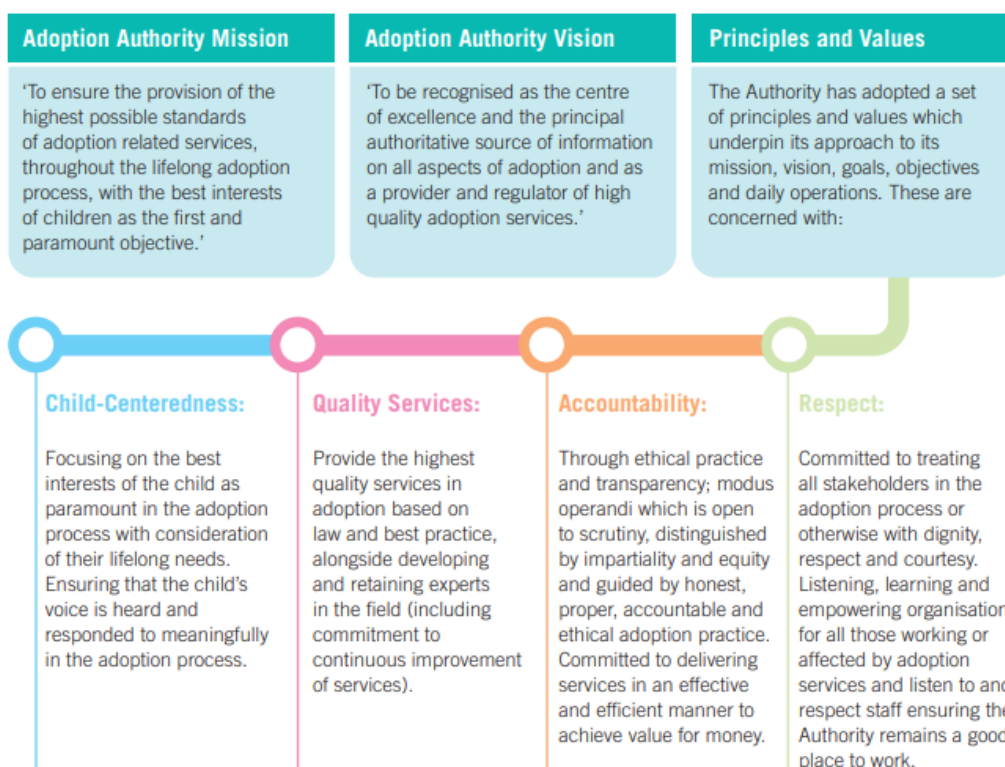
Adoption Authority Mission

'To ensure the provision of the highest possible standards of adoption related services, throughout the lifelong adoption process, with the best interests of children as the first and paramount objective.'

Adoption Authority Vision

'To be recognised as the centre of excellence and the principal authoritative source of information on all aspects of adoption and as a provider and regulator of high quality adoption services.'

Principles and Values

The Authority has adopted a set of principles and values which underpin its approach to its mission, vision, goals, objectives and daily operations. These are concerned with:

Child-Centeredness:

Focusing on the best interests of the child as paramount in the adoption process with consideration of their lifelong needs. Ensuring that the child's voice is heard and responded to meaningfully in the adoption process.

Quality Services:

Provide the highest quality services in adoption based on law and best practice, alongside developing and retaining experts in the field (including commitment to continuous improvement of services).

Accountability:

Through ethical practice and transparency; modus operandi which is open to scrutiny, distinguished by impartiality and equity and guided by honest, proper, accountable and ethical adoption practice. Committed to delivering services in an effective and efficient manner to achieve value for money.

Respect:

Committed to treating all stakeholders in the adoption process or otherwise with dignity, respect and courtesy. Listening, learning and empowering organisation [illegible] for all those working or affected by adoption services and listen to and respect staff ensuring the Authority remains a good place to work.